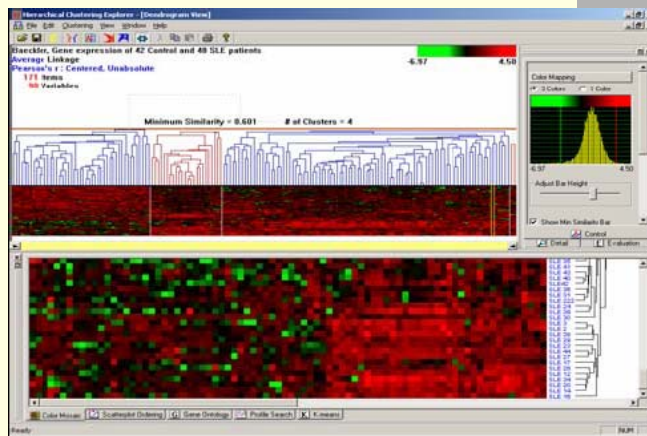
Hierarchical Clustering Explorer - [Dendrogram View]

File Edit Clustering View Window Help

Baeckler, Gene expression of 42 Control and 48 SLE patients
Average Linkage
Pearson's r : Centered, Unabsolute
171 items
90 Variables

-6.97 4.50

Minimum Similarity = 0.601 # of Clusters = 4

Color Mapping
3 Colors 1 Color
-6.97 4.50
Adjust Bar Height
Show Min Similarity Bar
Control
Detail Evaluation

SLE 38
SLE 43
SLE 40
SLE 42
SLE 39
SLE 41
SLE 23
SLE 24
SLE 35
SLE 36
SLE 30
SLE 3
SLE 2
SLE 46
SLE 32
SLE 33
SLE 44
SLE 47
SLE 27
SLE 28
SLE 12
SLE 29
SLE 34
SLE 37
SLE 16

Color Mosaic Scatterplot Ordering Gene Ontology Profile Search K-means

Ready NUM